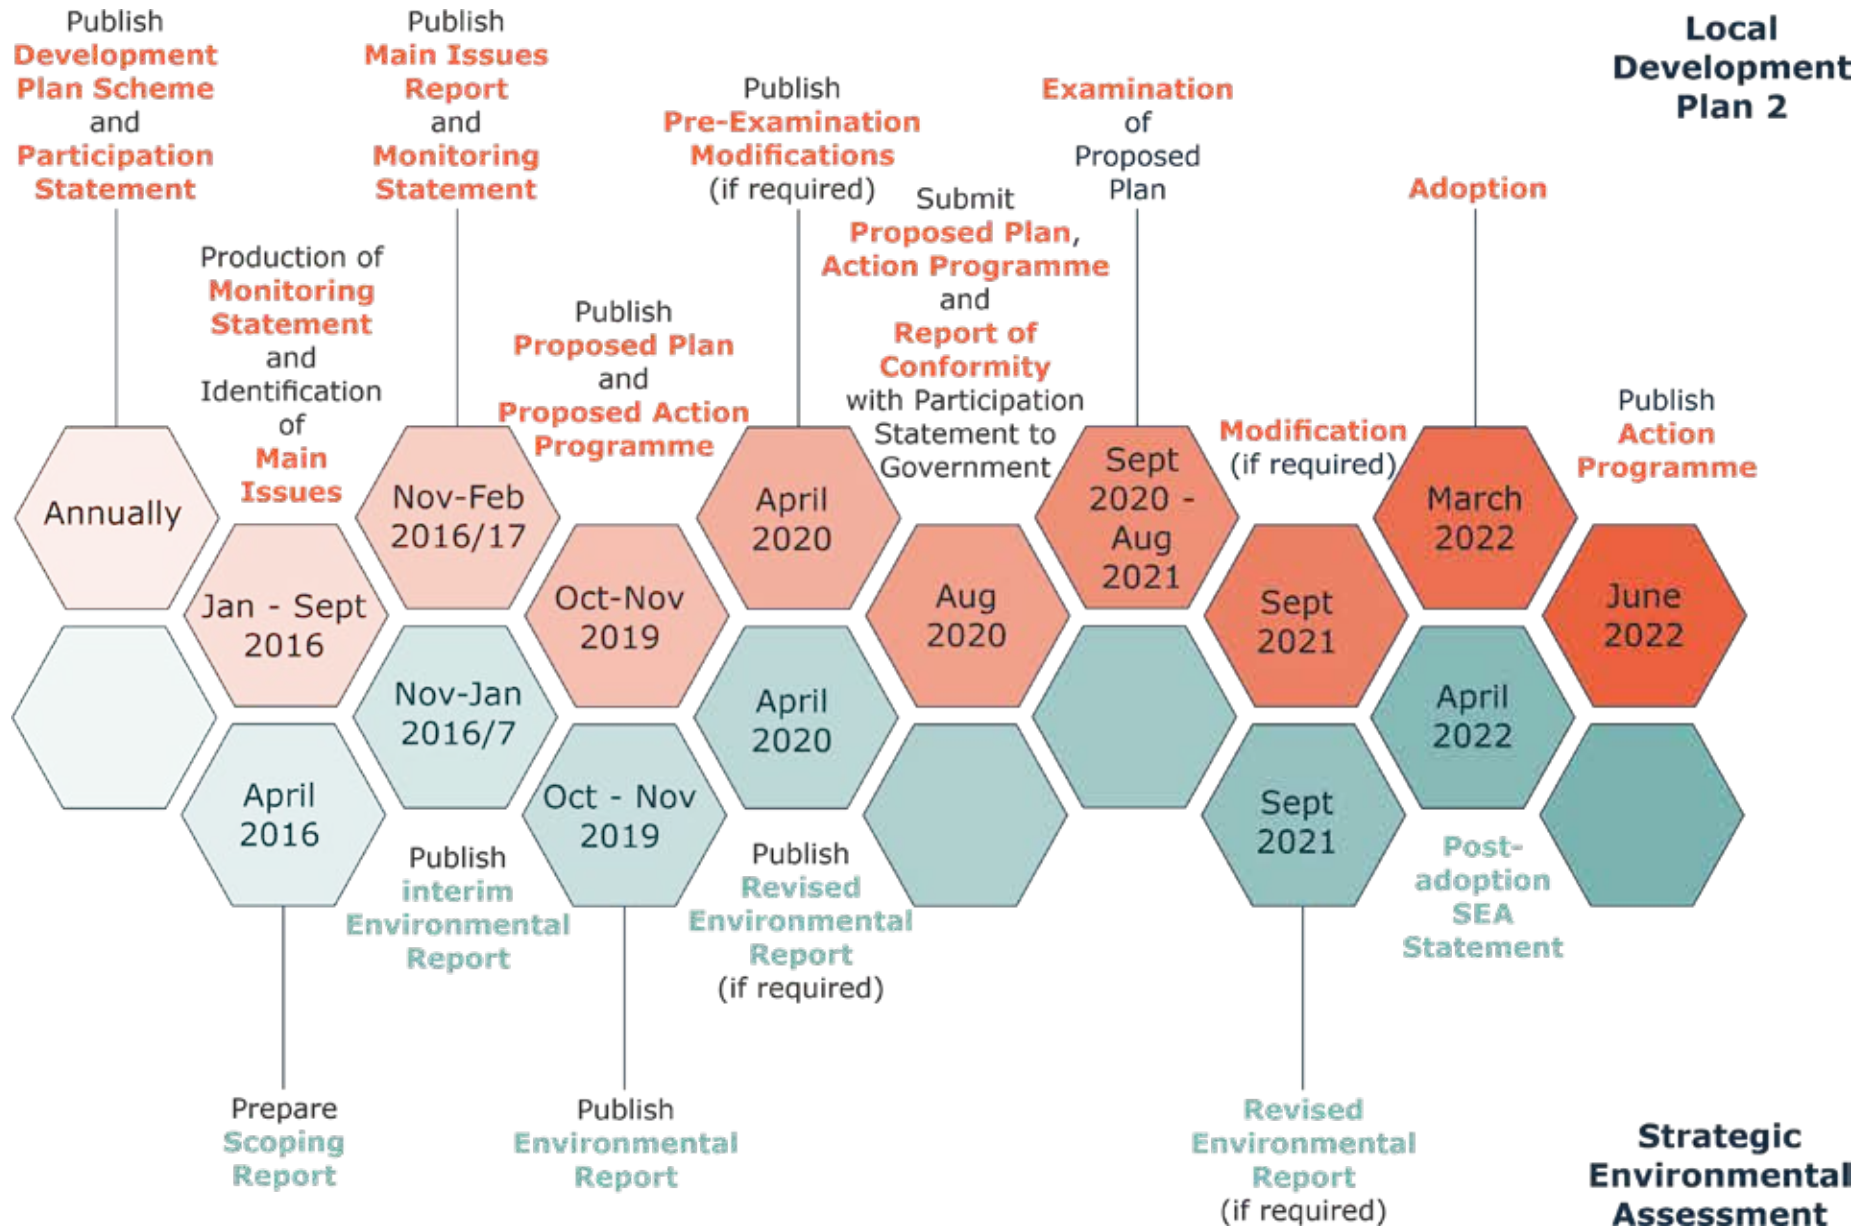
Local Development Plan 2

Publish Development Plan Scheme and Participation Statement

Annually

Production of Monitoring Statement and Identification of Main Issues

Jan - Sept 2016

Publish Main Issues Report and Monitoring Statement

Nov-Feb 2016/17

Publish Proposed Plan and Proposed Action Programme

Oct-Nov 2019

Publish Pre-Examination Modifications (if required)

April 2020

Submit Proposed Plan, Action Programme and Report of Conformity with Participation Statement to Government

Aug 2020

Examination of Proposed Plan

Sept 2020 - Aug 2021

Modification (if required)

Sept 2021

Adoption

March 2022

Publish Action Programme

June 2022

April 2016

Prepare Scoping Report

Nov-Jan 2016/7

Publish interim Environmental Report

Oct - Nov 2019

Publish Environmental Report

April 2020

Publish Revised Environmental Report (if required)

Sept 2021

Revised Environmental Report (if required)

April 2022

Post-adoption SEA Statement

Strategic Environmental Assessment